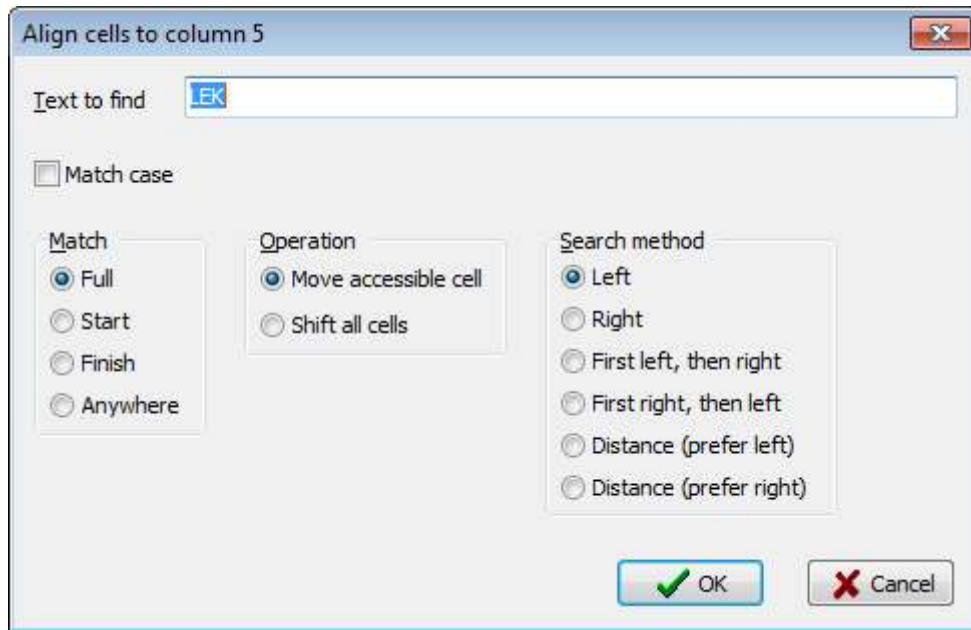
Align cells to column 5

Text to find LEK

Match case

Match
Full
Start
Finish
Anywhere

Operation
Move accessible cell
Shift all cells

Search method
Left
Right
First left, then right
First right, then left
Distance (prefer left)
Distance (prefer right)

OK
Cancel